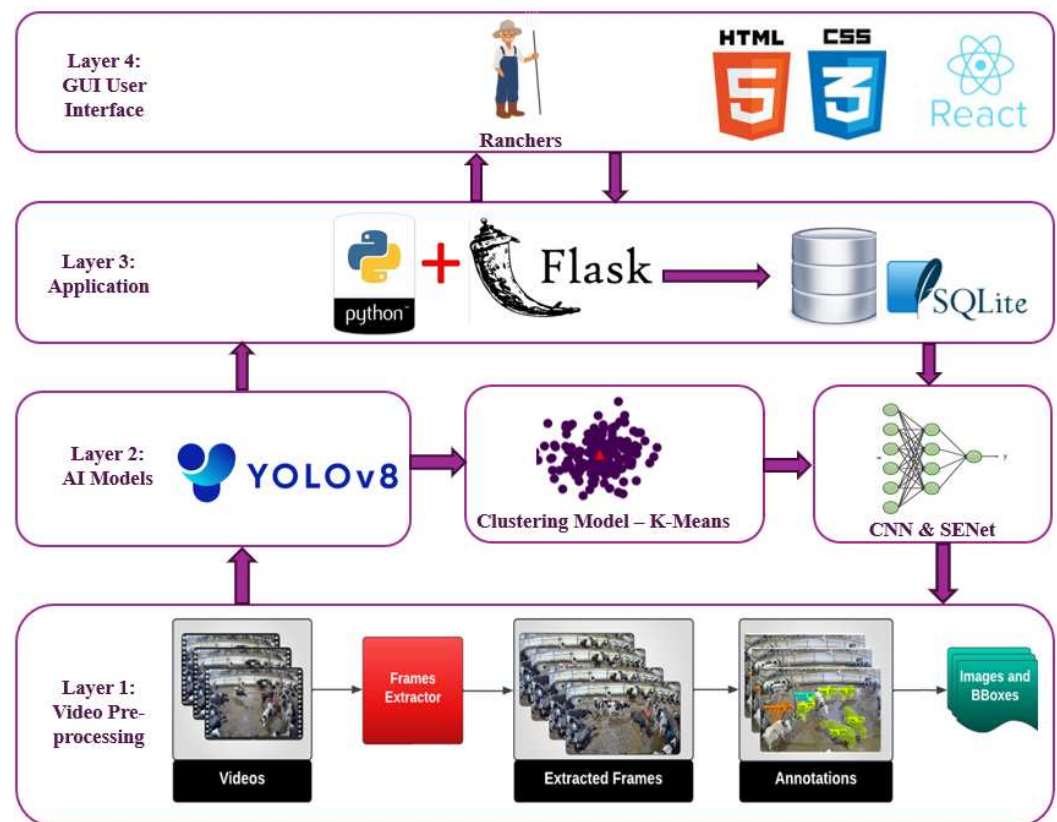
Layer 4: GUI User Interface

Ranchers

HTML

CSS

5

3

React

Layer 3: Application

python

+

Flask

SQLite

Layer 2: AI Models

YOLOv8

Clustering Model – K-Means

CNN & SENet

Layer 1: Video Preprocessing

Videos

Frames Extractor

Extracted Frames

Annotations

Images and BBoxes